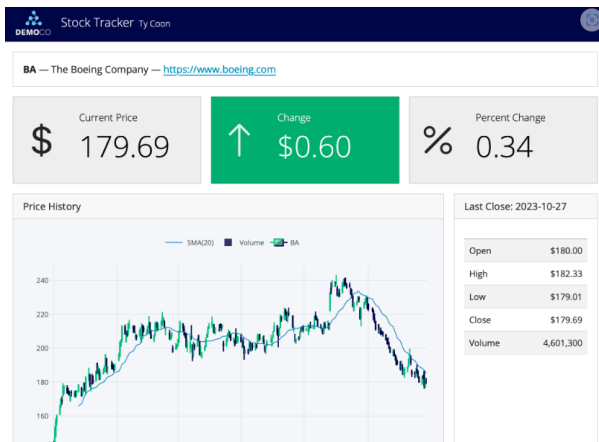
DEMOCO Stock Tracker Ty Coon

BA — The Boeing Company — https://www.boeing.com

$ Current Price 179.69

Change $0.60

% Percent Change 0.34

Price History

SMA(20) Volume BA

240
220
200
180
160

Last Close: 2023-10-27

| | |
|---|---|
| Open | $180.00 |
| High | $182.33 |
| Low | $179.01 |
| Close | $179.69 |
| Volume | 4,601,300 |